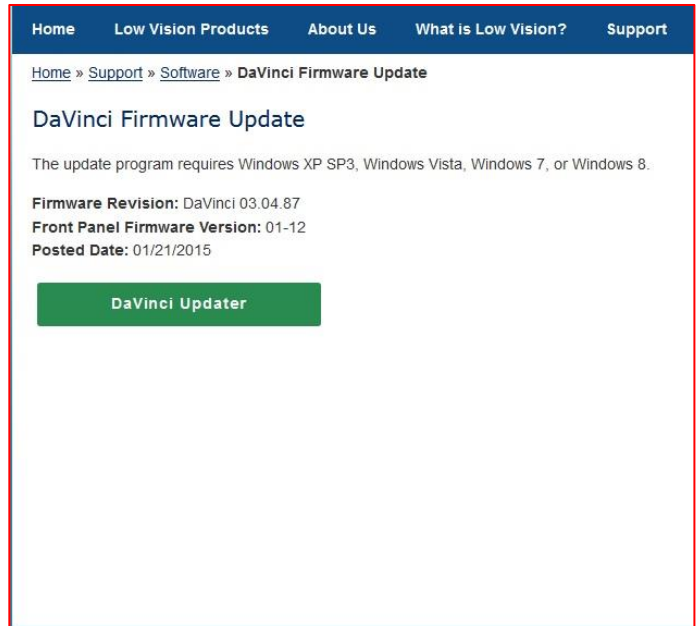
Home Low Vision Products About Us What is Low Vision? Support

Home » Support » Software » DaVinci Firmware Update

DaVinci Firmware Update

The update program requires Windows XP SP3, Windows Vista, Windows 7, or Windows 8.

**Firmware Revision:** DaVinci 03.04.87
**Front Panel Firmware Version:** 01-12
**Posted Date:** 01/21/2015

DaVinci Updater